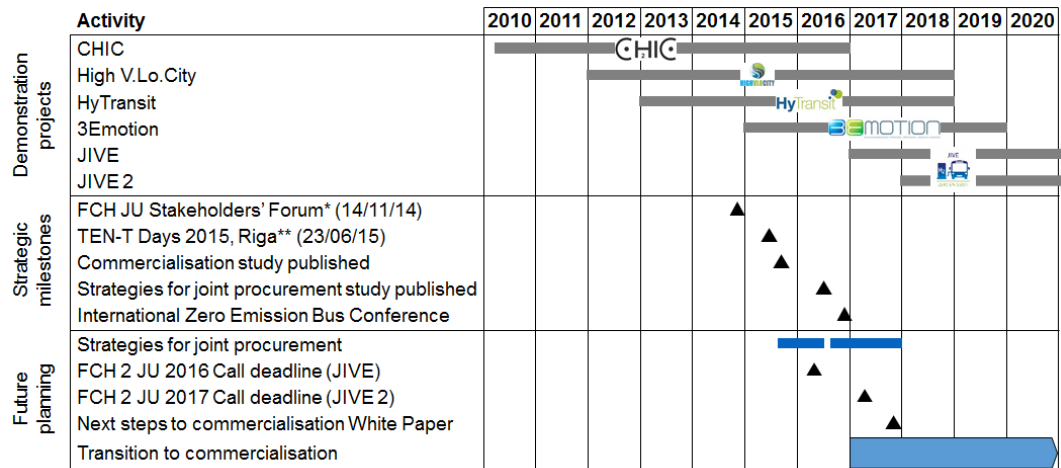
| | Activity | 2010 | 2011 | 2012 | 2013 | 2014 | 2015 | 2016 | 2017 | 2018 | 2019 | 2020 |
|---|---|---|---|---|---|---|---|---|---|---|---|---|
| Demonstration projects | CHIC | | | CHIC | | | | | | | | |
| | High V.Lo.City | | | | | | HIGH V.LO.CITY | | | | | |
| | HyTransit | | | | | | HyTransit | | | | | |
| | 3Emotion | | | | | | | 3EMOTION | | | | |
| | JIVE | | | | | | | | | JIVE | | |
| | JIVE 2 | | | | | | | | | | | |
| Strategic milestones | FCH JU Stakeholders' Forum* (14/11/14) | | | | | | | | | | | |
| | TEN-T Days 2015, Riga** (23/06/15) | | | | | | | | | | | |
| | Commercialisation study published | | | | | | | | | | | |
| | Strategies for joint procurement study published | | | | | | | | | | | |
| | International Zero Emission Bus Conference | | | | | | | | | | | |
| Future planning | Strategies for joint procurement | | | | | | | | | | | |
| | FCH 2 JU 2016 Call deadline (JIVE) | | | | | | | | | | | |
| | FCH 2 JU 2017 Call deadline (JIVE 2) | | | | | | | | | | | |
| | Next steps to commercialisation White Paper | | | | | | | | | | | |
| | Transition to commercialisation | | | | | | | | | | | |